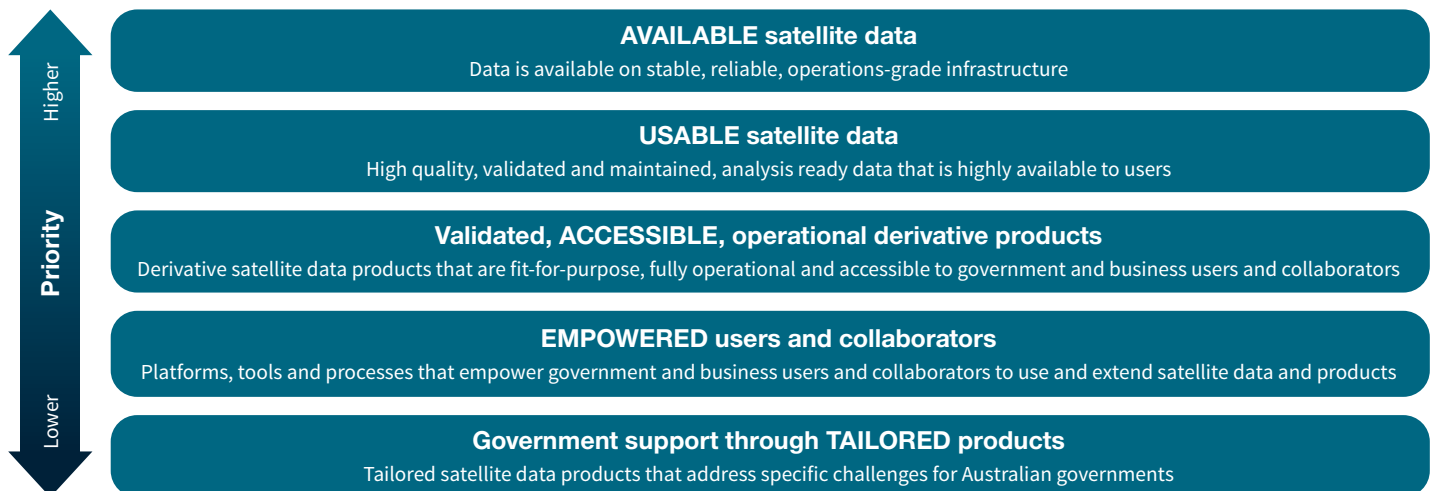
Higher

Priority

Lower

AVAILABLE satellite data
Data is available on stable, reliable, operations-grade infrastructure

USABLE satellite data
High quality, validated and maintained, analysis ready data that is highly available to users

Validated, ACCESSIBLE, operational derivative products
Derivative satellite data products that are fit-for-purpose, fully operational and accessible to government and business users and collaborators

EMPOWERED users and collaborators
Platforms, tools and processes that empower government and business users and collaborators to use and extend satellite data and products

Government support through TAILORED products
Tailored satellite data products that address specific challenges for Australian governments